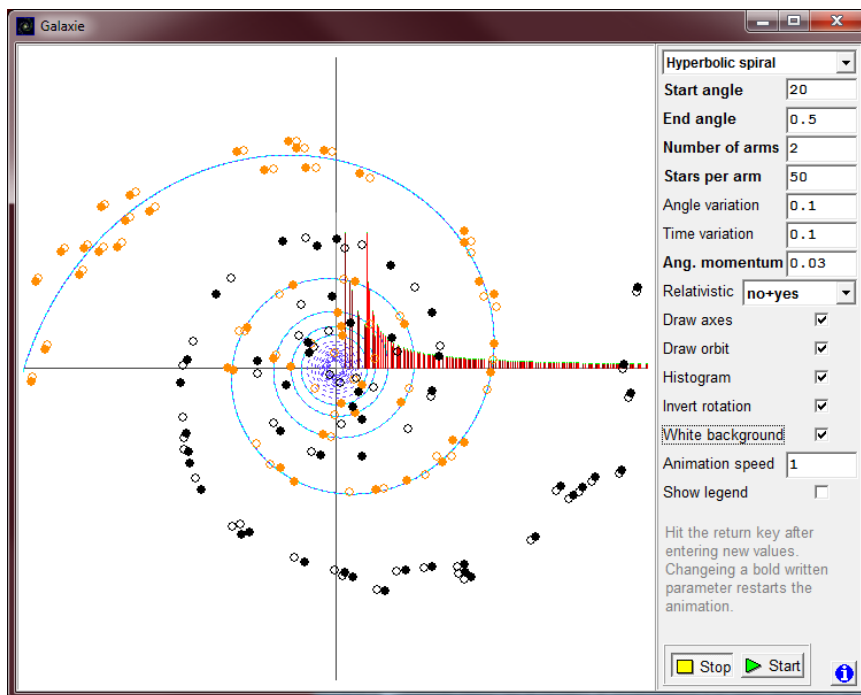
Galaxie

Hyperbolic spiral

| | |
|---|---|
| Start angle | 20 |
| End angle | 0.5 |
| Number of arms | 2 |
| Stars per arm | 50 |
| Angle variation | 0.1 |
| Time variation | 0.1 |
| Ang. momentum | 0.03 |
| Relativistic | no+yes |
| Draw axes | ☑ |
| Draw orbit | ☑ |
| Histogram | ☑ |
| Invert rotation | ☑ |
| White background | ☑ |
| Animation speed | 1 |
| Show legend | ☐ |

Hit the return key after entering new values. Changeing a bold written parameter restarts the animation.

Stop Start